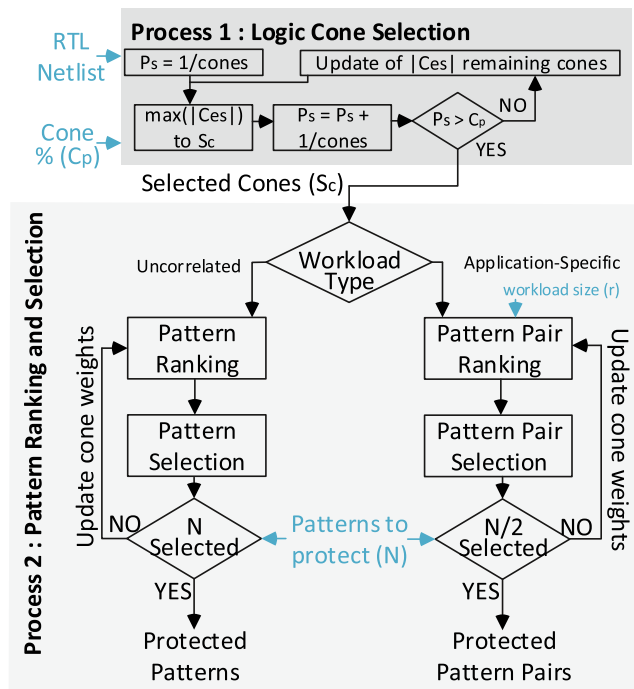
Process 1 : Logic Cone Selection

RTL Netlist

$P_S$ = 1/cones

Update of |Ces| remaining cones

Cone % ($C_P$)

max(|Ces|) to $S_C$

$P_S$ = $P_S$ + 1/cones

$P_S$ > $C_P$

NO

YES

Selected Cones ($S_C$)

Process 2 : Pattern Ranking and Selection

Workload Type

Uncorrelated

Application-Specific

workload size (r)

Update cone weights

Pattern Ranking

Pattern Selection

N Selected

NO

YES

Protected Patterns

Patterns to protect (N)

Pattern Pair Ranking

Pattern Pair Selection

N/2 Selected

NO

YES

Protected Pattern Pairs

Update cone weights